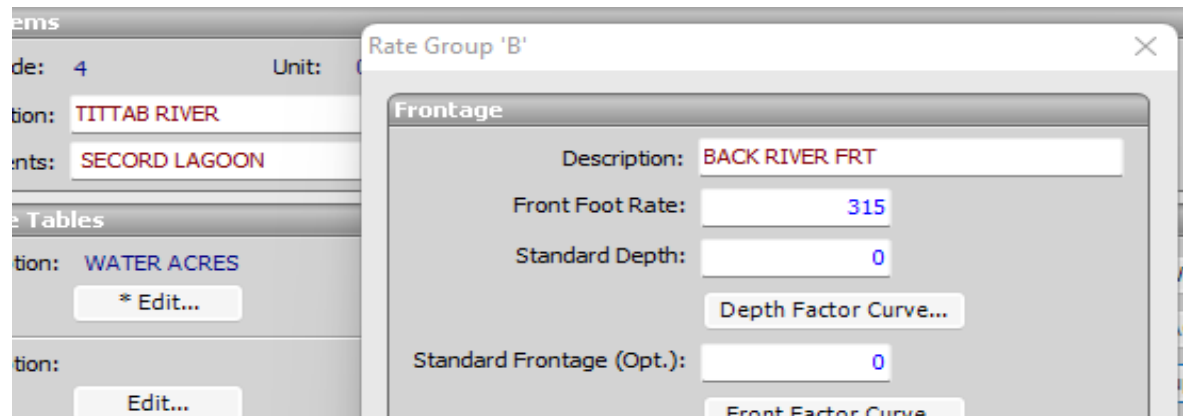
ems

de: 4

Unit:

tion: TITTAB RIVER

ents: SECORD LAGOON

e Tables

tion: WATER ACRES

* Edit...

tion:

Edit...

Rate Group 'B'

×

Frontage

Description: BACK RIVER FRT

Front Foot Rate: 315

Standard Depth: 0

Depth Factor Curve...

Standard Frontage (Opt.): 0

Front Factor Curve...